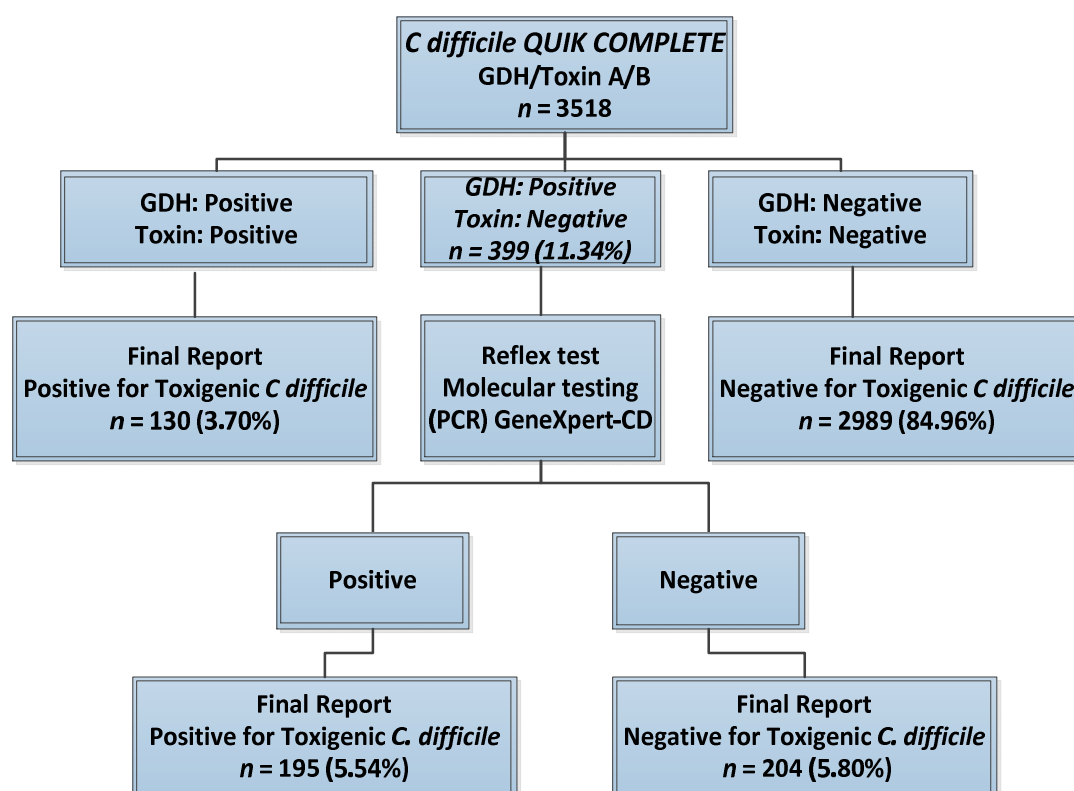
C difficile QUIK COMPLETE
GDH/Toxin A/B
n = 3518

GDH: Positive
Toxin: Positive

GDH: Positive
Toxin: Negative
n = 399 (11.34%)

GDH: Negative
Toxin: Negative

Final Report
Positive for Toxigenic C difficile
n = 130 (3.70%)

Reflex test
Molecular testing
(PCR) GeneXpert-CD

Final Report
Negative for Toxigenic C difficile
n = 2989 (84.96%)

Positive

Negative

Final Report
Positive for Toxigenic C. difficile
n = 195 (5.54%)

Final Report
Negative for Toxigenic C. difficile
n = 204 (5.80%)